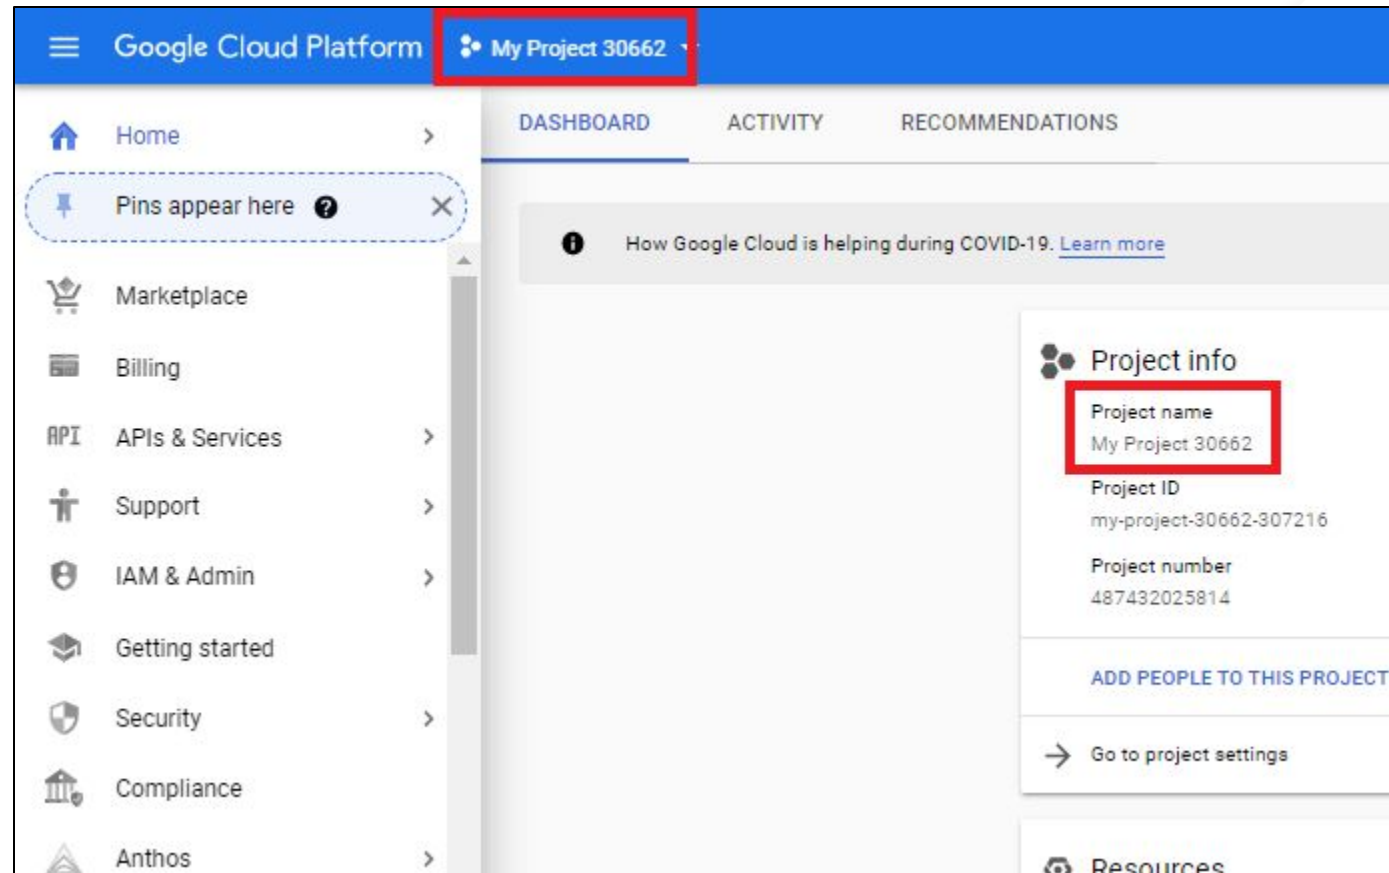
Google Cloud Platform

My Project 30662

Home

Pins appear here

Marketplace

Billing

API APIs & Services

Support

IAM & Admin

Getting started

Security

Compliance

Anthos

DASHBOARD

ACTIVITY

RECOMMENDATIONS

How Google Cloud is helping during COVID-19. Learn more

Project info

Project name
My Project 30662

Project ID
my-project-30662-307216

Project number
487432025814

ADD PEOPLE TO THIS PROJECT

Go to project settings

Resources